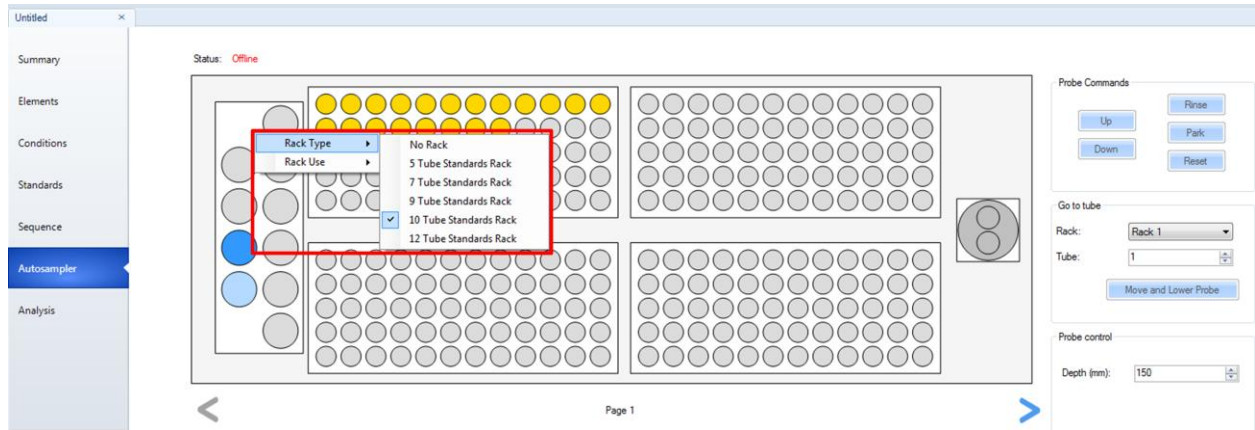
Untitled ×

Summary

Elements

Conditions

Standards

Sequence

Autosampler

Analysis

Status: Offline

Rack Type
Rack Use

No Rack
5 Tube Standards Rack
7 Tube Standards Rack
9 Tube Standards Rack
✓ 10 Tube Standards Rack
12 Tube Standards Rack

Page 1

Probe Commands

Up
Down
Rinse
Park
Reset

Go to tube

Rack: Rack 1

Tube: 1

Move and Lower Probe

Probe control

Depth (mm): 150